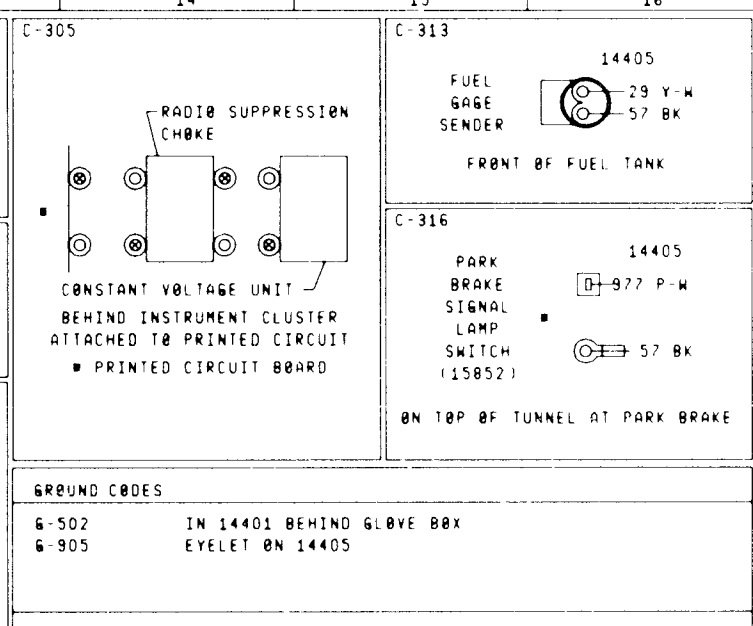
14 15 16

C-305

RADIØ SUPPRESSIØN CHØKE

■

CØNSTANT VØLTAGE UNIT

BEHIND INSTRUMENT CLUSTER ATTACHED TØ PRINTED CIRCUIT

■ PRINTED CIRCUIT BØARD

C-313

14405

FUEL GAGE SENDER

29 Y-W

57 BK

FRØNT ØF FUEL TANK

C-316

14405

PARK BRAKE SIGNAL LAMP SWITCH (15852)

977 P-W

■

57 BK

ØN TØP ØF TUNNEL AT PARK BRAKE

GRØUND CØDES

G-502 IN 14401 BEHIND GLØVE BØX

G-905 EYELET ØN 14405